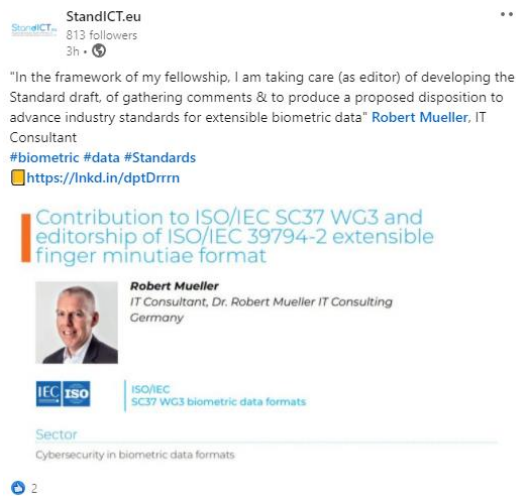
StandICT.eu
StandICT.eu
813 followers
3h •

"In the framework of my fellowship, I am taking care (as editor) of developing the Standard draft, of gathering comments & to produce a proposed disposition to advance industry standards for extensible biometric data" Robert Mueller, IT Consultant
#biometric #data #Standards
https://lnkd.in/dptDrrrn

Contribution to ISO/IEC SC37 WG3 and editorship of ISO/IEC 39794-2 extensible finger minutiae format

Robert Mueller
IT Consultant, Dr. Robert Mueller IT Consulting
Germany

IEC ISO
ISO/IEC
SC37 WG3 biometric data formats

Sector
Cybersecurity in biometric data formats

2